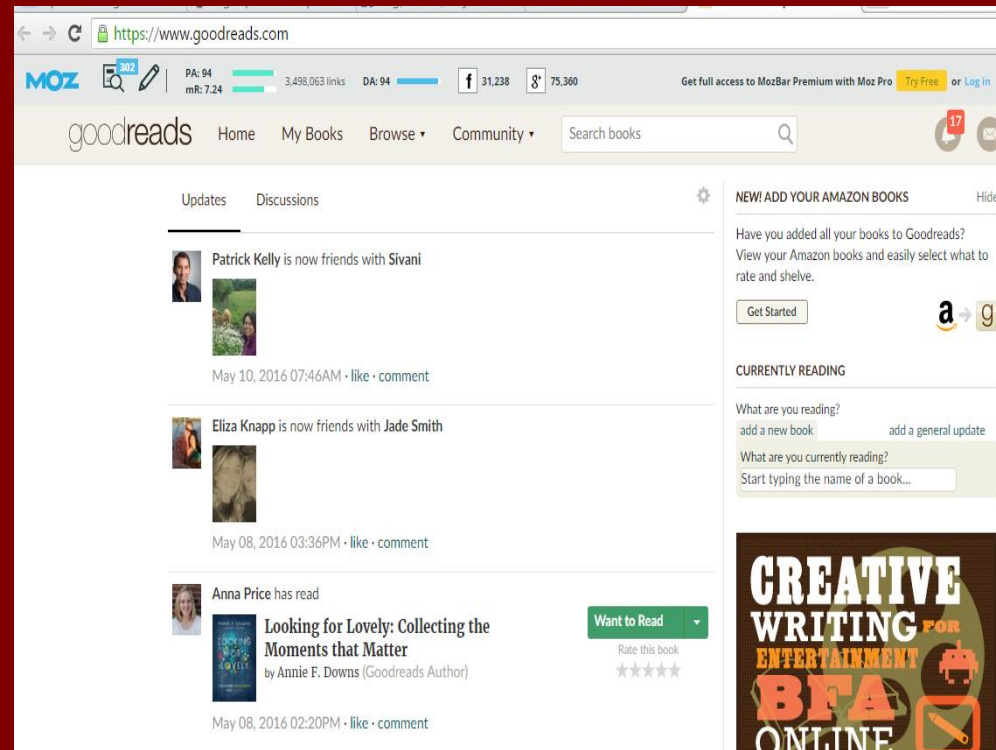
https://www.goodreads.com

MOZ 302 PA: 94 mR: 7.24 3,498,063 links DA: 94 f 31,238 8⁺ 75,360 Get full access to MozBar Premium with Moz Pro Try Free or Log in

goodreads Home My Books Browse ▾ Community ▾ Search books 17

Updates Discussions

Patrick Kelly is now friends with Sivani

May 10, 2016 07:46AM · like · comment

Eliza Knapp is now friends with Jade Smith

May 08, 2016 03:36PM · like · comment

Anna Price has read

Looking for Lovely: Collecting the Moments that Matter
by Annie F. Downs (Goodreads Author)

Want to Read
Rate this book

May 08, 2016 02:20PM · like · comment

NEW! ADD YOUR AMAZON BOOKS Hide

Have you added all your books to Goodreads? View your Amazon books and easily select what to rate and shelve.

Get Started

CURRENTLY READING

What are you reading?
add a new book add a general update
What are you currently reading?
Start typing the name of a book...

CREATIVE WRITING FOR ENTERTAINMENT BFA ONLINE